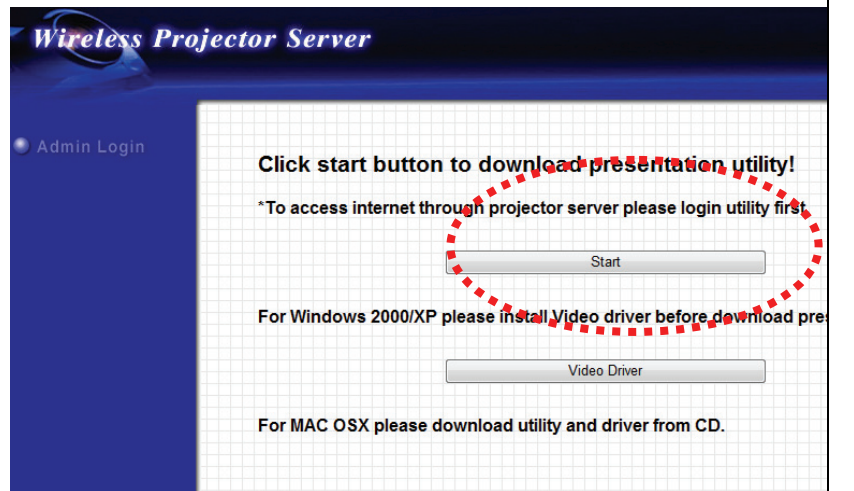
Wireless Projector Server

Admin Login

Click start button to download presentation utility!

*To access internet through projector server please login utility first.

Start

For Windows 2000/XP please install Video driver before download pres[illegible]

Video Driver

For MAC OSX please download utility and driver from CD.